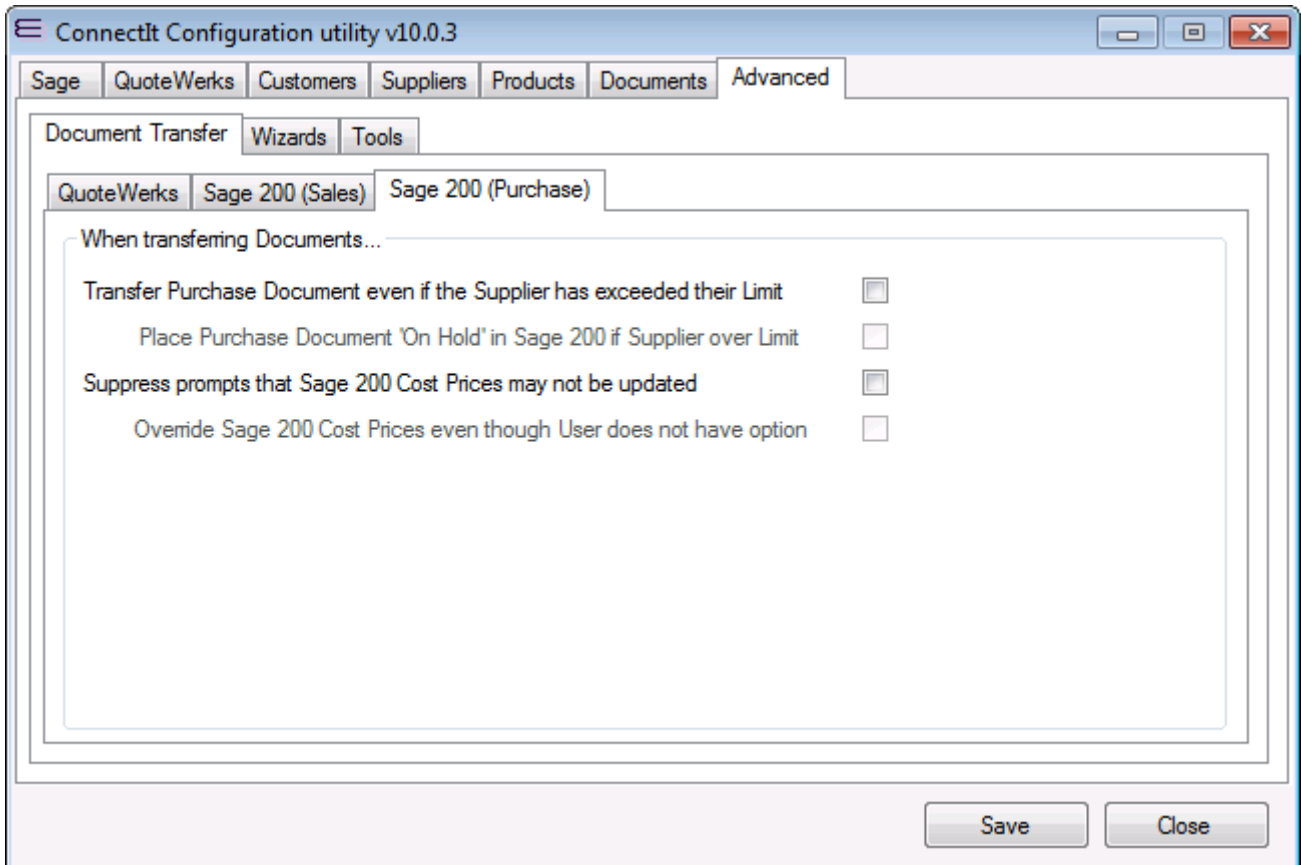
ConnectIt Configuration utility v10.0.3

Sage | QuoteWerks | Customers | Suppliers | Products | Documents | Advanced

Document Transfer | Wizards | Tools

QuoteWerks | Sage 200 (Sales) | Sage 200 (Purchase)

When transferring Documents...

Transfer Purchase Document even if the Supplier has exceeded their Limit

Place Purchase Document 'On Hold' in Sage 200 if Supplier over Limit

Suppress prompts that Sage 200 Cost Prices may not be updated

Override Sage 200 Cost Prices even though User does not have option

Save

Close